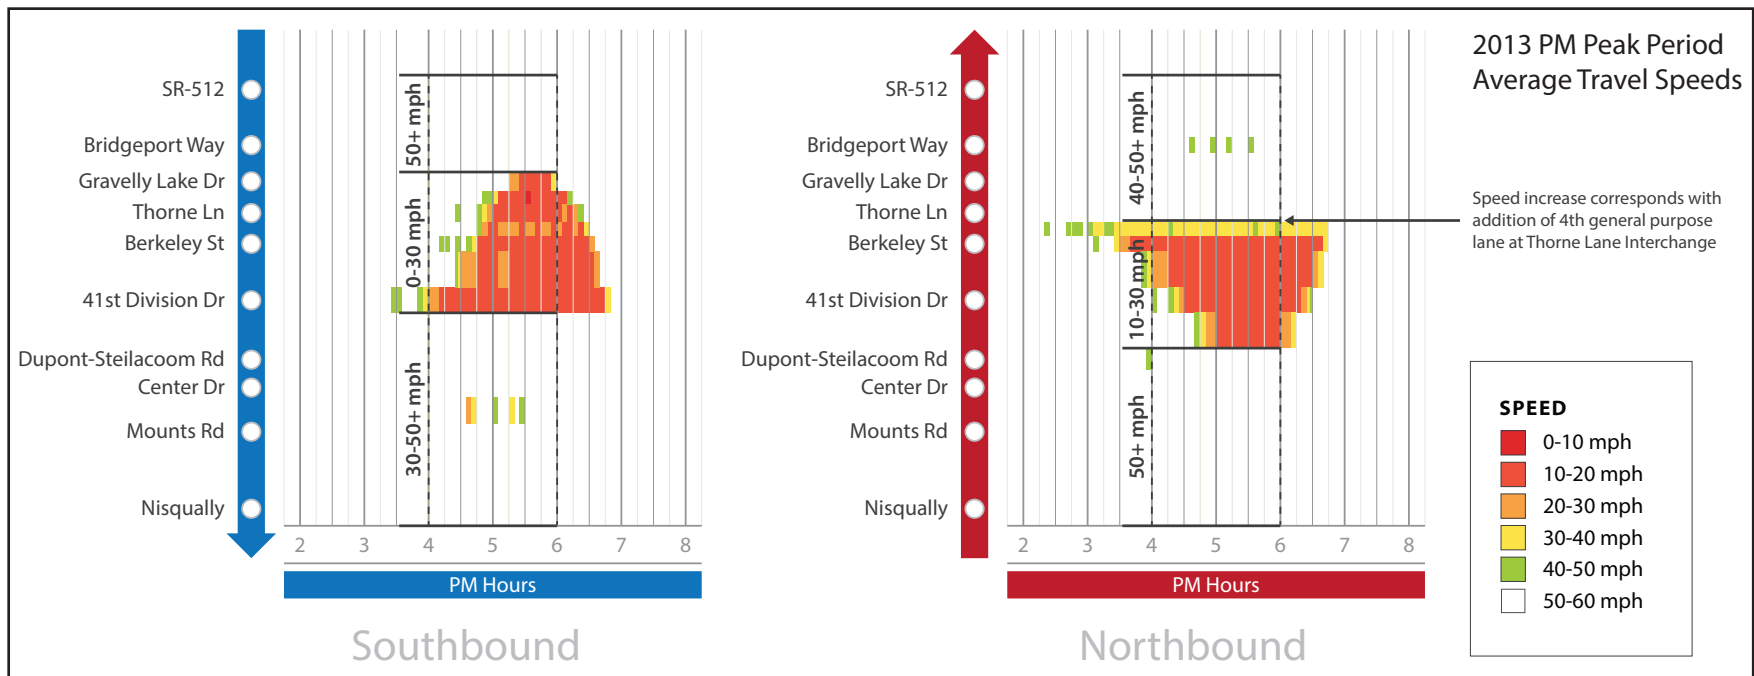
SR-512
Bridgeport Way
Gravelly Lake Dr
Thorne Ln
Berkeley St
41st Division Dr
Dupont-Steilacoom Rd
Center Dr
Mounts Rd
Nisqually

50+ mph
0-30 mph
30-50+ mph

2 3 4 5 6 7 8
PM Hours
Southbound

SR-512
Bridgeport Way
Gravelly Lake Dr
Thorne Ln
Berkeley St
41st Division Dr
Dupont-Steilacoom Rd
Center Dr
Mounts Rd
Nisqually

40-50+ mph
10-30 mph
50+ mph

2 3 4 5 6 7 8
PM Hours
Northbound

2013 PM Peak Period Average Travel Speeds

Speed increase corresponds with addition of 4th general purpose lane at Thorne Lane Interchange

SPEED
0-10 mph
10-20 mph
20-30 mph
30-40 mph
40-50 mph
50-60 mph